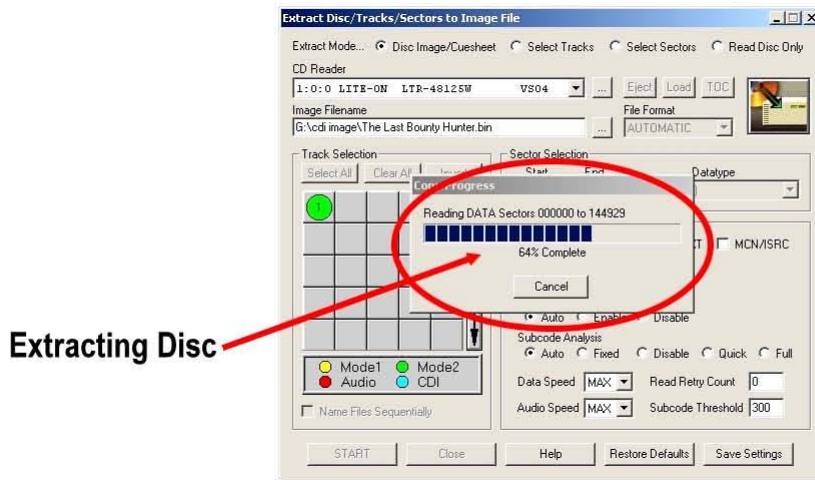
Extract Disc/Tracks/Sectors to Image File

Extract Mode... Disc Image/Cuesheet Select Tracks Select Sectors Read Disc Only

CD Reader
1:0:0 LITE-ON LTR-48125W VS04
Eject Load TOC

Image Filename
G:\cdi image\The Last Bounty Hunter.bin
File Format
AUTOMATIC

Track Selection
Select All Clear All Invert

1

Sector Selection
Start End Datatype

Copy Progress
Reading DATA Sectors 000000 to 144929
64% Complete
Cancel

MCN/ISRC

Auto Enable Disable
Subcode Analysis
Auto Fixed Disable Quick Full
Data Speed MAX Read Retry Count 0
Audio Speed MAX Subcode Threshold 300

Mode1 Mode2
Audio CDI

Name Files Sequentially

START Close Help Restore Defaults Save Settings

Extracting Disc